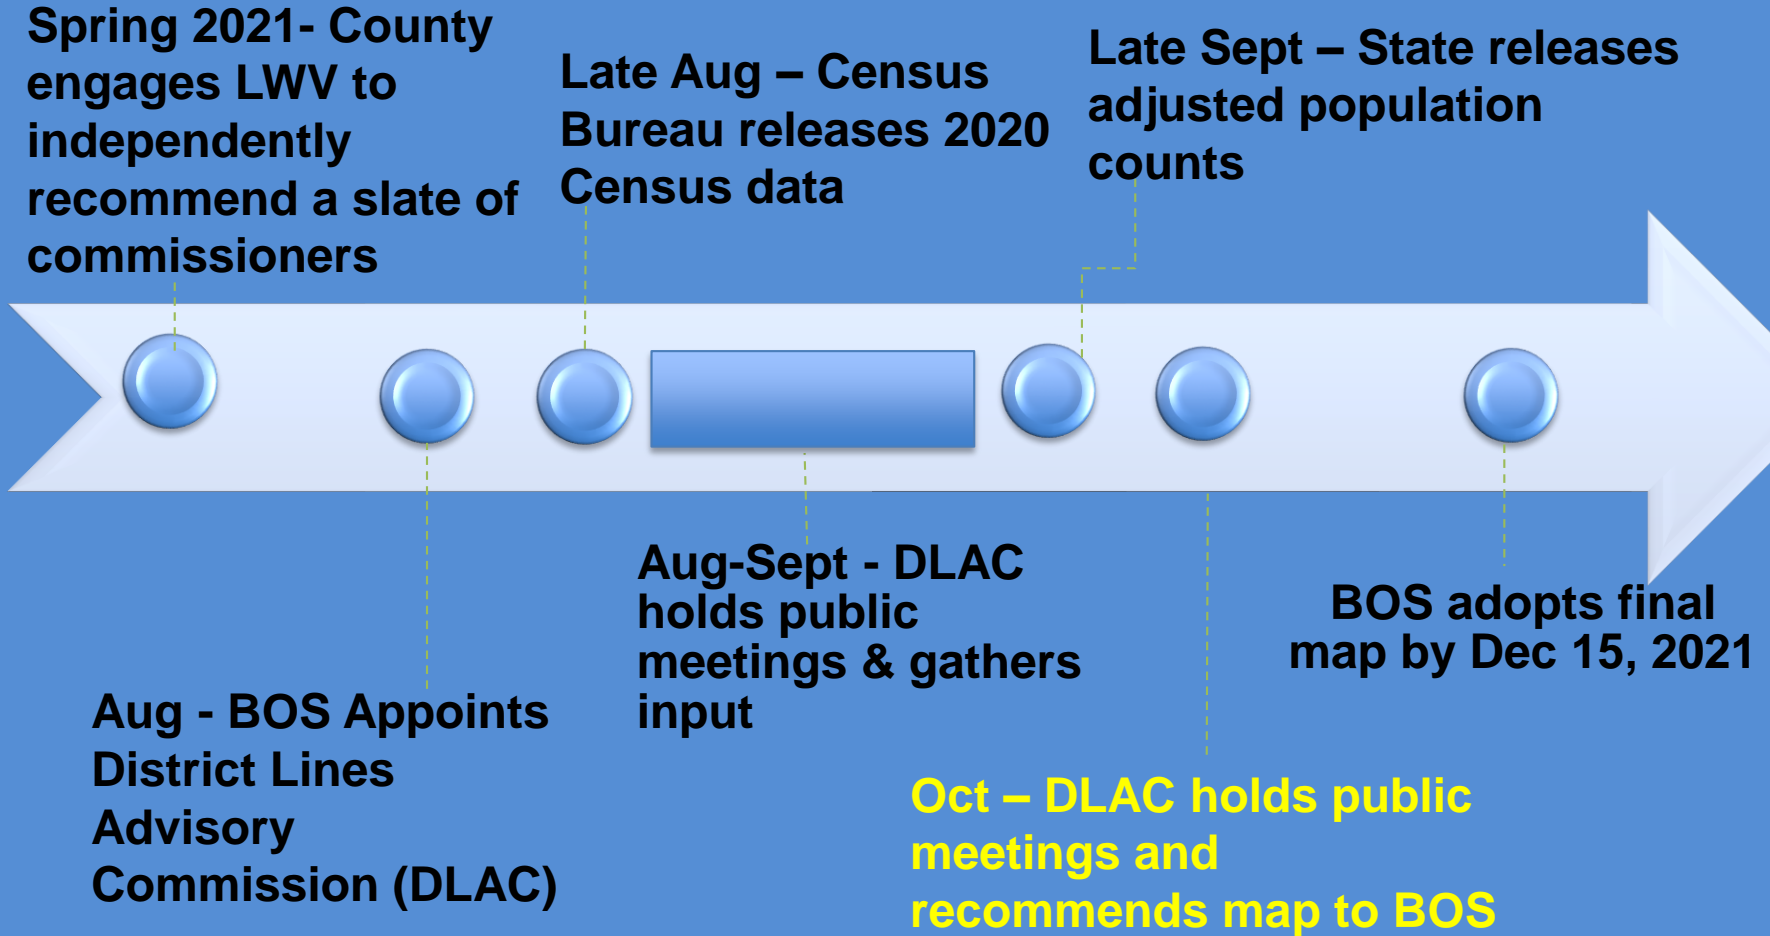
Spring 2021- County engages LWV to independently recommend a slate of commissioners

Late Aug – Census Bureau releases 2020 Census data

Late Sept – State releases adjusted population counts

Aug - BOS Appoints District Lines Advisory Commission (DLAC)

Aug-Sept - DLAC holds public meetings & gathers input

Oct – DLAC holds public meetings and recommends map to BOS

BOS adopts final map by Dec 15, 2021